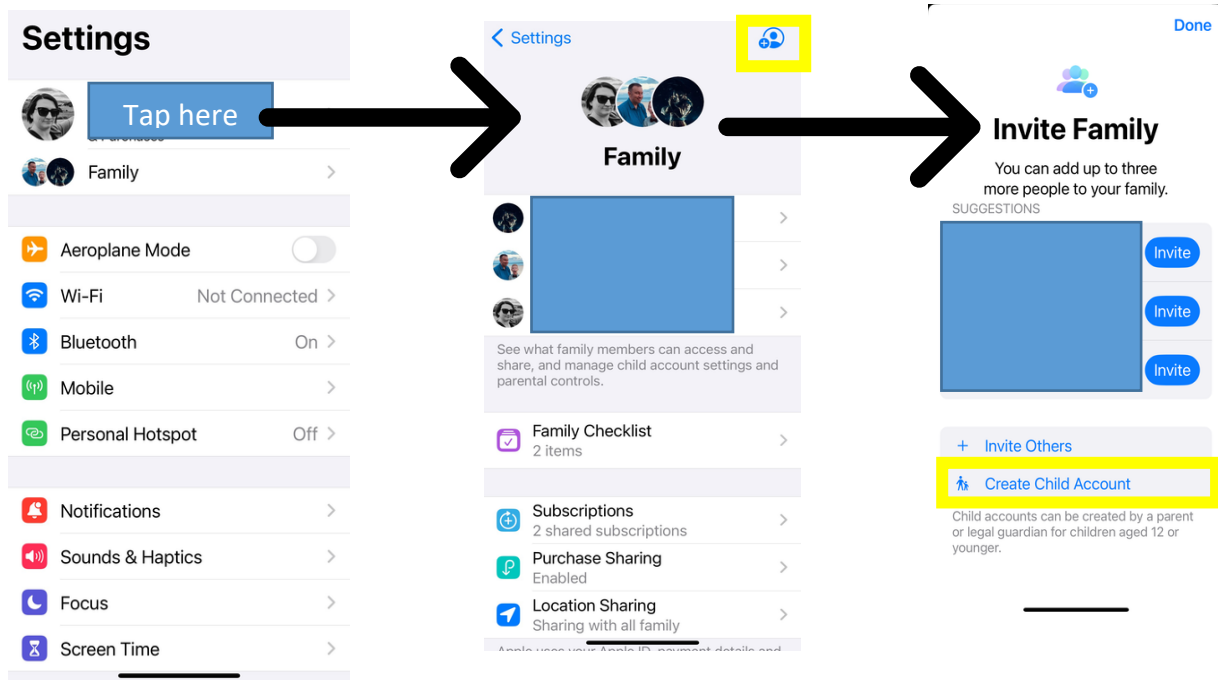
Settings

Tap here

& Purchases

Family

Aeroplane Mode

Wi-Fi Not Connected

Bluetooth On

Mobile

Personal Hotspot Off

Notifications

Sounds & Haptics

Focus

Screen Time

< Settings

Family

See what family members can access and share, and manage child account settings and parental controls.

Family Checklist
2 items

Subscriptions
2 shared subscriptions

Purchase Sharing
Enabled

Location Sharing
Sharing with all family

Apple uses your Apple ID, payment details and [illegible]

Done

Invite Family

You can add up to three more people to your family.

SUGGESTIONS

Invite

Invite

Invite

+ Invite Others

Create Child Account

Child accounts can be created by a parent or legal guardian for children aged 12 or younger.